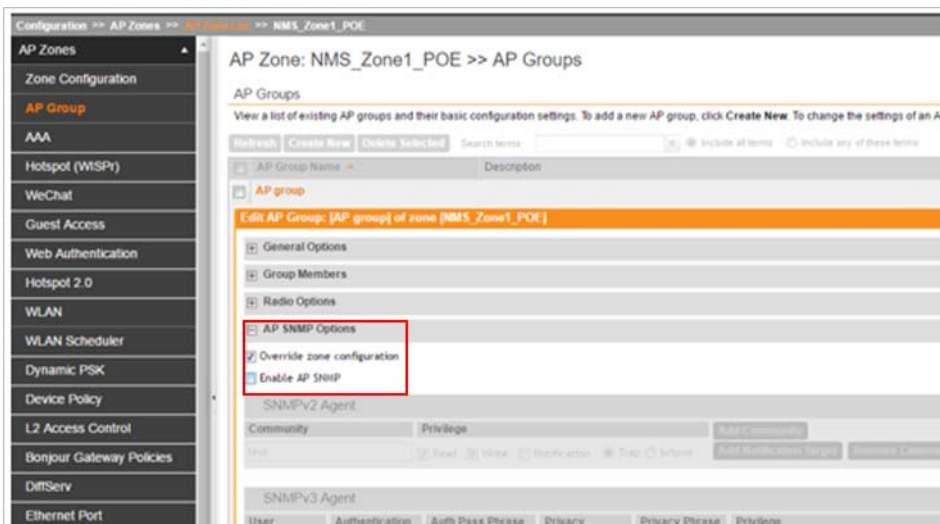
Configuration >> AP Zones >> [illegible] >> NMS_Zone1_POE

AP Zones

Zone Configuration
AP Group
AAA
Hotspot (WISPr)
WeChat
Guest Access
Web Authentication
Hotspot 2.0
WLAN
WLAN Scheduler
Dynamic PSK
Device Policy
L2 Access Control
Bonjour Gateway Policies
DiffServ
Ethernet Port

AP Zone: NMS_Zone1_POE >> AP Groups

AP Groups

View a list of existing AP groups and their basic configuration settings. To add a new AP group, click Create New. To change the settings of an A

Refresh Create New Delete Selected Search terms Include all terms Include any of these terms

AP Group Name Description

AP group

Edit AP Group: [AP group] of zone [NMS_Zone1_POE]

General Options
Group Members
Radio Options
AP SNMP Options
Override zone configuration
Enable AP SNMP

SNMPv2 Agent

Community Privilege Add Community

test Read Write Notification Trap Inform Add Notification Target Remove Commu

SNMPv3 Agent

User Authentication Auth Pass Phrase Privacy Privacy Phrase Privilege